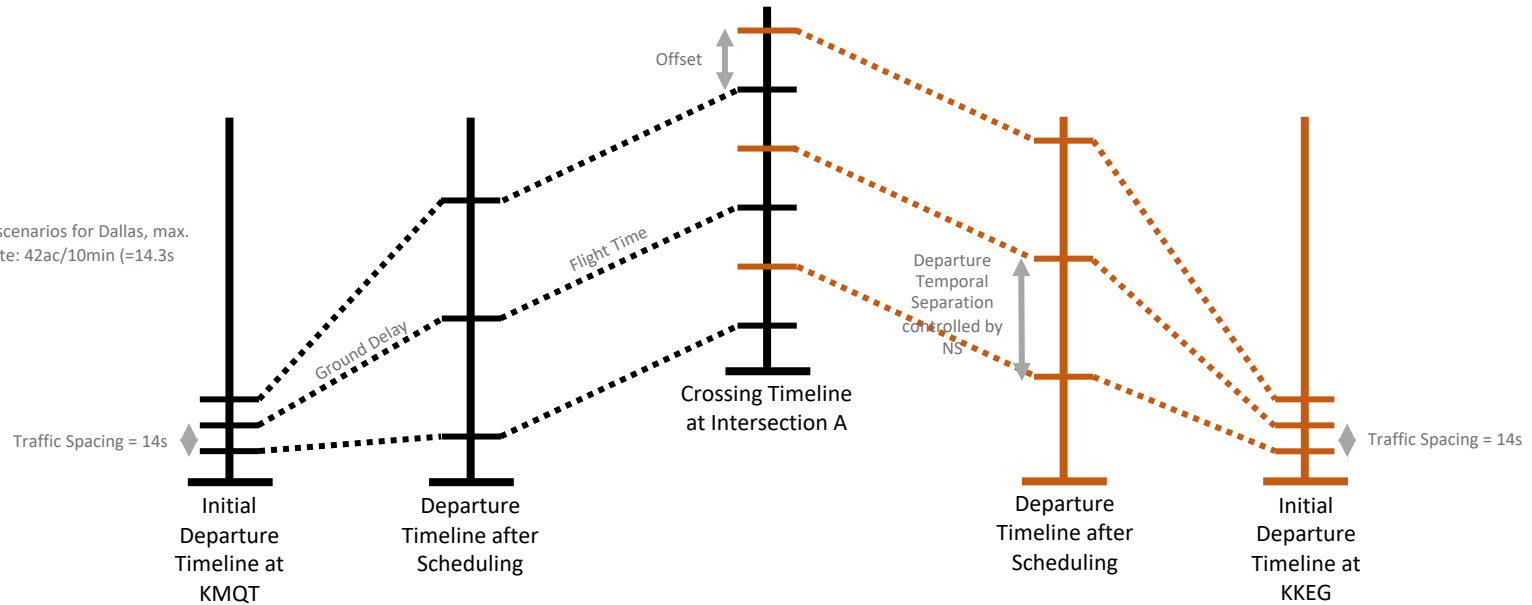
scenarios for Dallas, max.
te: 42ac/10min (=14.3s

Offset

Flight Time

Ground Delay

Departure Temporal Separation controlled by NS

Traffic Spacing = 14s

Traffic Spacing = 14s

Crossing Timeline at Intersection A

Initial Departure Timeline at KMQT

Departure Timeline after Scheduling

Departure Timeline after Scheduling

Initial Departure Timeline at KKEG